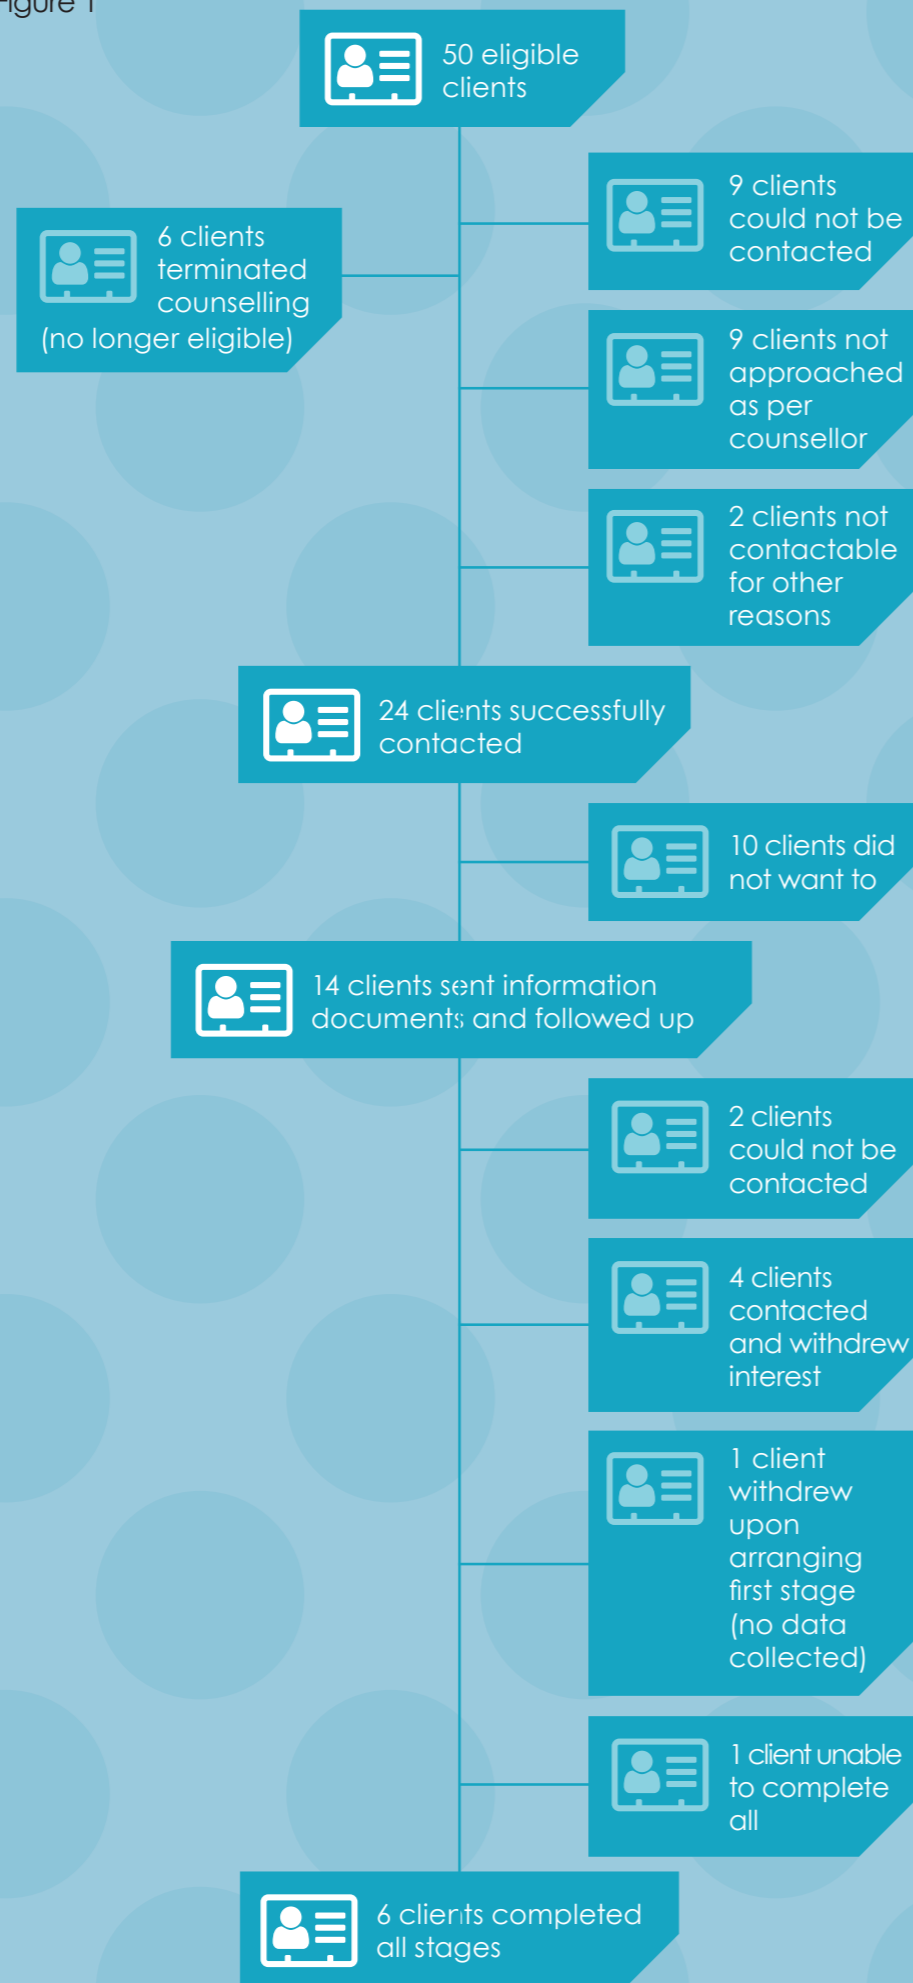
Figure 1

50 eligible clients

9 clients could not be contacted

6 clients terminated counselling (no longer eligible)

9 clients not approached as per counsellor

2 clients not contactable for other reasons

24 clients successfully contacted

10 clients did not want to

14 clients sent information documents and followed up

2 clients could not be contacted

4 clients contacted and withdrew interest

1 client withdrew upon arranging first stage (no data collected)

1 client unable to complete all

6 clients completed all stages